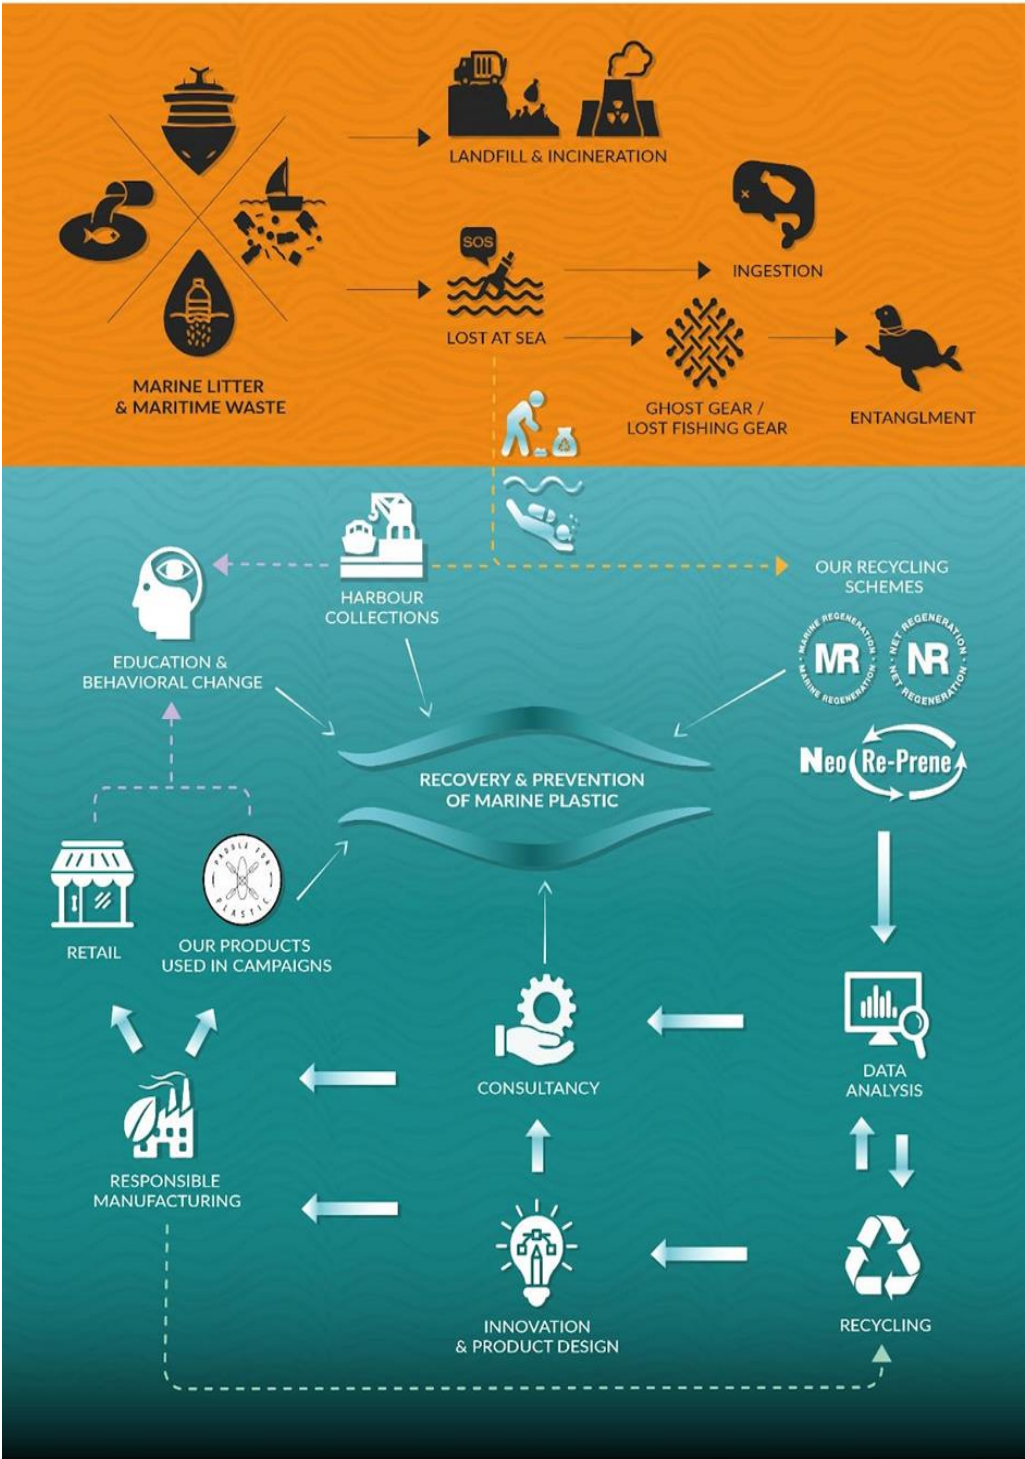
LANDFILL & INCINERATION

INGESTION

SOS

LOST AT SEA

GHOST GEAR / LOST FISHING GEAR

ENTANGLMENT

MARINE LITTER & MARITIME WASTE

HARBOUR COLLECTIONS

OUR RECYCLING SCHEMES

MR MARINE REGENERATION

NR NET REGENERATION

EDUCATION & BEHAVIORAL CHANGE

Neo Re-Prene

RECOVERY & PREVENTION OF MARINE PLASTIC

PADDLE FOR PLASTIC

RETAIL

OUR PRODUCTS USED IN CAMPAIGNS

DATA ANALYSIS

CONSULTANCY

RESPONSIBLE MANUFACTURING

INNOVATION & PRODUCT DESIGN

RECYCLING